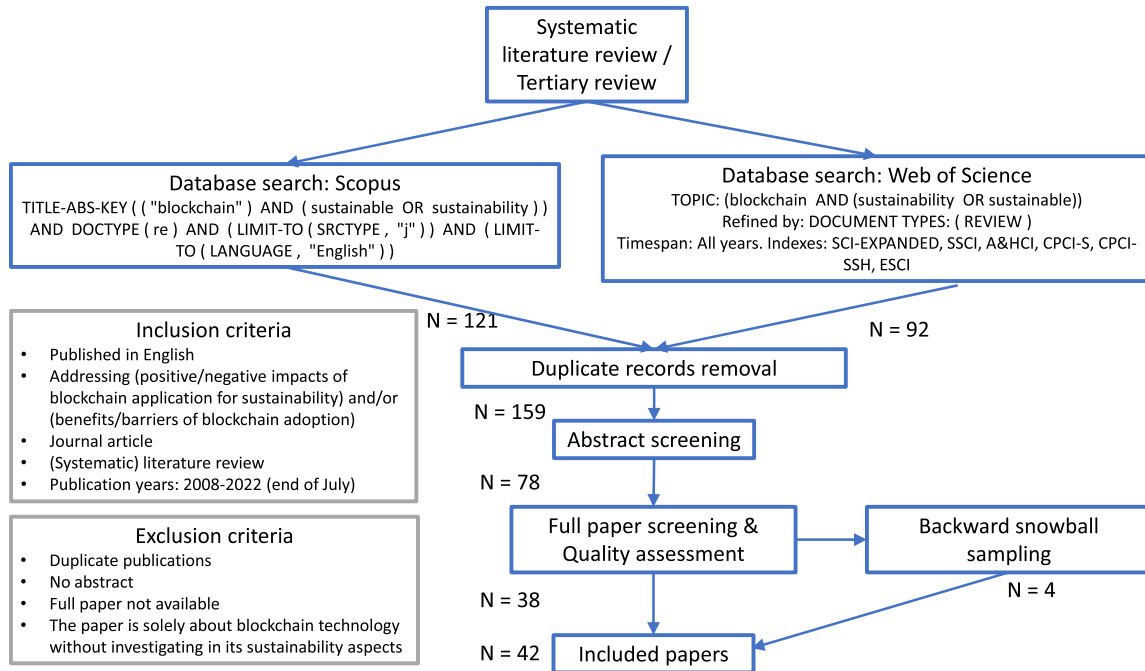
Systematic literature review / Tertiary review

Database search: Scopus
TITLE-ABS-KEY ( ( "blockchain" ) AND ( sustainable OR sustainability ) ) AND DOCTYPE ( re ) AND ( LIMIT-TO ( SRCTYPE , "j" ) ) AND ( LIMIT-TO ( LANGUAGE , "English" ) )

Database search: Web of Science
TOPIC: (blockchain AND (sustainability OR sustainable))
Refined by: DOCUMENT TYPES: ( REVIEW )
Timespan: All years. Indexes: SCI-EXPANDED, SSCI, A&HCI, CPCI-S, CPCI-SSH, ESCI

Inclusion criteria
• Published in English
• Addressing (positive/negative impacts of blockchain application for sustainability) and/or (benefits/barriers of blockchain adoption)
• Journal article
• (Systematic) literature review
• Publication years: 2008-2022 (end of July)

N = 121

N = 92

Duplicate records removal

N = 159

Abstract screening

N = 78

Exclusion criteria
• Duplicate publications
• No abstract
• Full paper not available
• The paper is solely about blockchain technology without investigating in its sustainability aspects

Full paper screening & Quality assessment

Backward snowball sampling

N = 38

N = 4

N = 42

Included papers